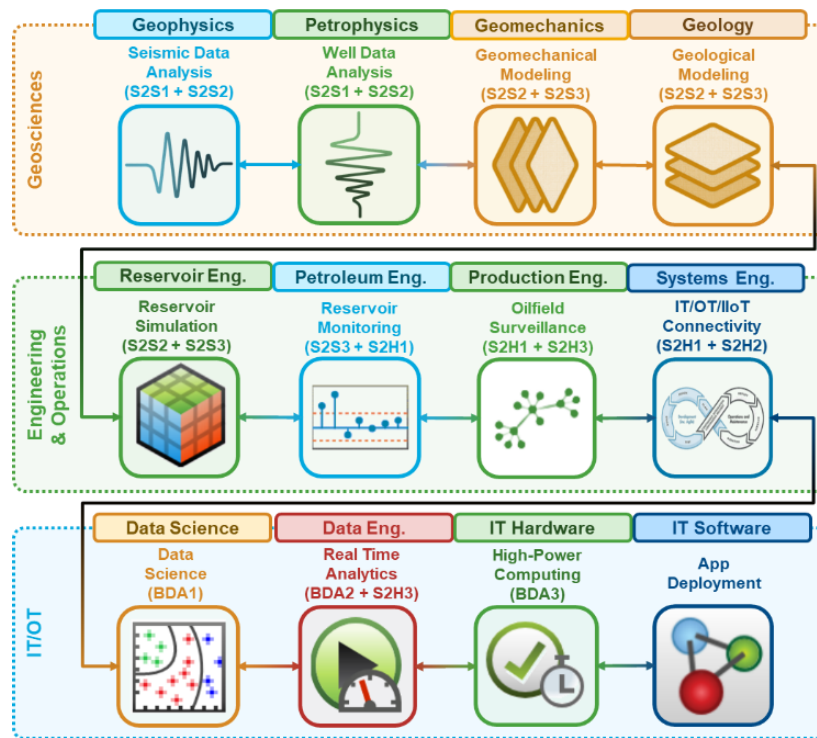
Geosciences

Geophysics
Seismic Data Analysis
(S2S1 + S2S2)

Petrophysics
Well Data Analysis
(S2S1 + S2S2)

Geomechanics
Geomechanical Modeling
(S2S2 + S2S3)

Geology
Geological Modeling
(S2S2 + S2S3)

Engineering & Operations

Reservoir Eng.
Reservoir Simulation
(S2S2 + S2S3)

Petroleum Eng.
Reservoir Monitoring
(S2S3 + S2H1)

Production Eng.
Oilfield Surveillance
(S2H1 + S2H3)

Systems Eng.
IT/OT/IIoT Connectivity
(S2H1 + S2H2)

IT/OT

Data Science
Data Science
(BDA1)

Data Eng.
Real Time Analytics
(BDA2 + S2H3)

IT Hardware
High-Power Computing
(BDA3)

IT Software
App Deployment